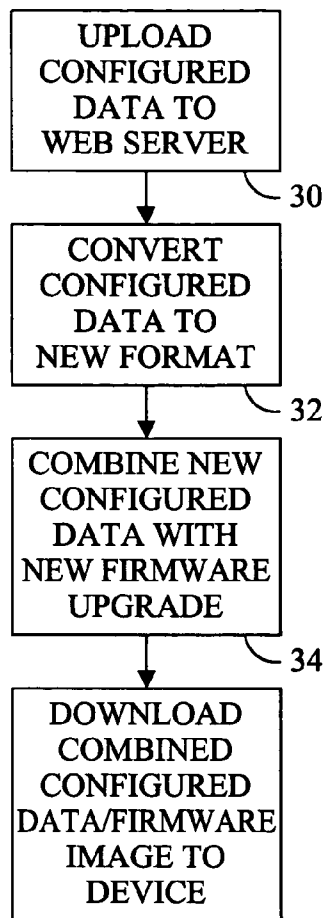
UPLOAD CONFIGURED DATA TO WEB SERVER

30

CONVERT CONFIGURED DATA TO NEW FORMAT

32

COMBINE NEW CONFIGURED DATA WITH NEW FIRMWARE UPGRADE

34

DOWNLOAD COMBINED CONFIGURED DATA/FIRMWARE IMAGE TO DEVICE